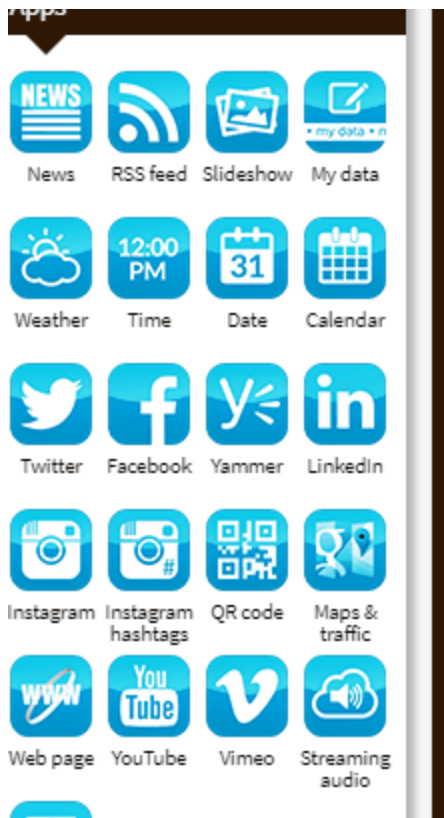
Apps

NEWS
News

RSS feed

Slideshow

• my data • m
My data

Weather

12:00 PM
Time

31
Date

Calendar

Twitter

Facebook

Yammer

in
LinkedIn

Instagram

#
Instagram hashtags

QR code

Maps & traffic

WWW
Web page

You Tube
YouTube

Vimeo

Streaming audio